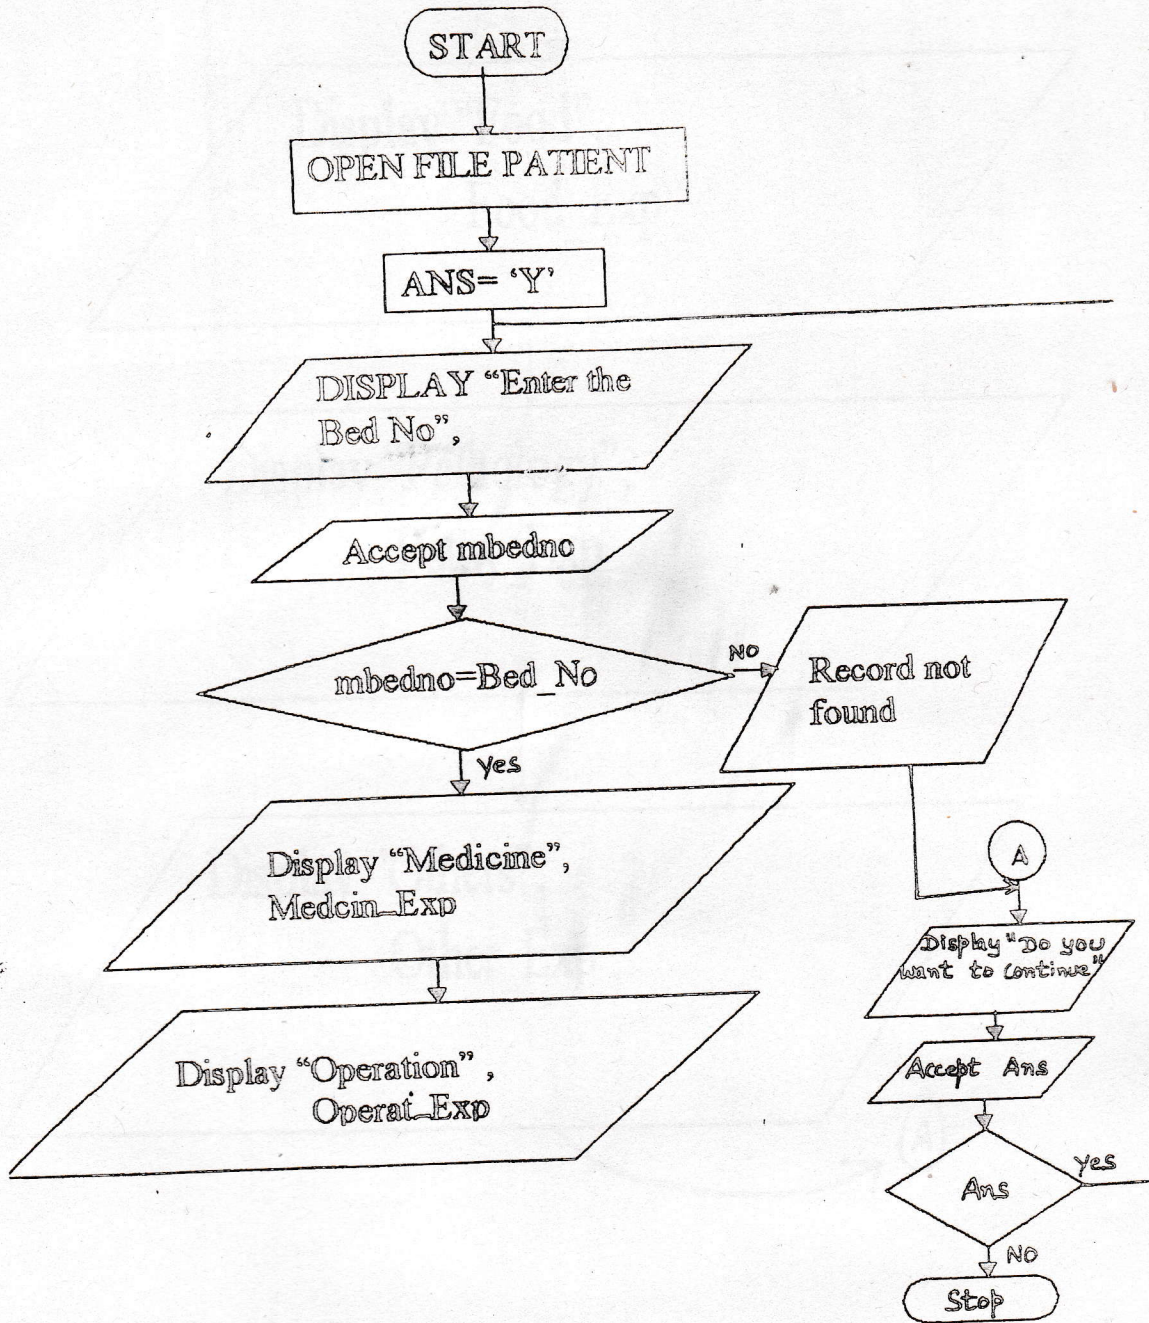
START

OPEN FILE PATIENT

ANS= 'Y'

DISPLAY "Enter the Bed No",

Accept mbedno

mbedno=Bed_No

NO

Record not found

Yes

Display "Medicine", Medcin_Exp

Display "Operation", Operat_Exp

A

Display "Do you want to Continue"

Accept Ans

Ans

Yes

NO

Stop